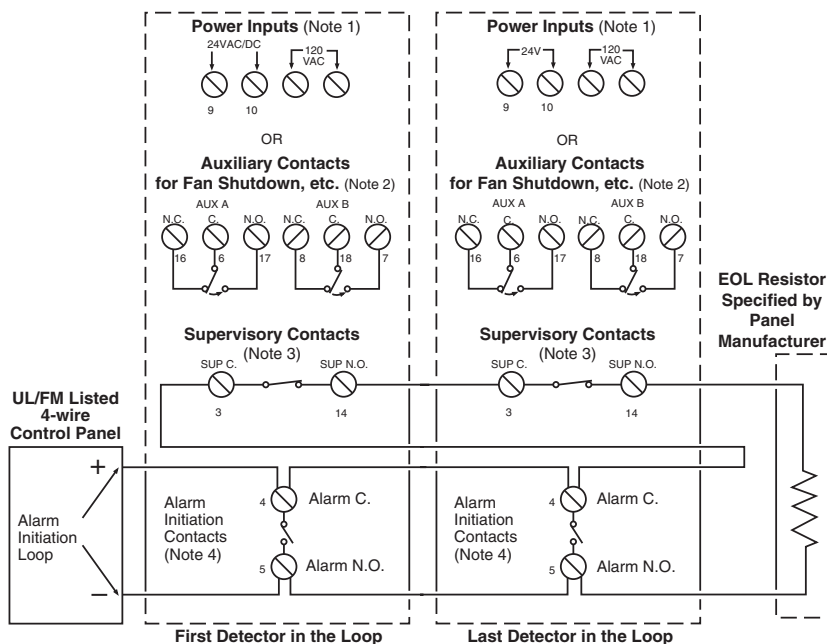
Power Inputs (Note 1)

24VAC/DC

120 VAC

9 10

OR

Auxiliary Contacts for Fan Shutdown, etc. (Note 2)

AUX A

AUX B

N.C. C. N.O. N.C. C. N.O.

16 6 17 8 18 7

Supervisory Contacts (Note 3)

SUP C. SUP N.O.

3 14

Power Inputs (Note 1)

24V

120 VAC

9 10

OR

Auxiliary Contacts for Fan Shutdown, etc. (Note 2)

AUX A

AUX B

N.C. C. N.O. N.C. C. N.O.

16 6 17 8 18 7

Supervisory Contacts (Note 3)

SUP C. SUP N.O.

3 14

EOL Resistor Specified by Panel Manufacturer

UL/FM Listed 4-wire Control Panel

+

Alarm Initiation Loop

−

Alarm Initiation Contacts (Note 4)

4 Alarm C.

5 Alarm N.O.

Alarm Initiation Contacts (Note 4)

4 Alarm C.

5 Alarm N.O.

First Detector in the Loop

Last Detector in the Loop